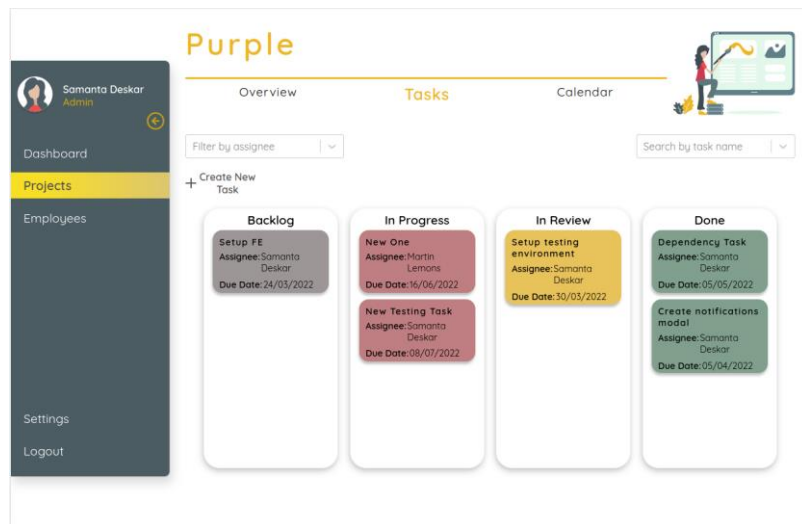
Purple

Samanta Deskar
Admin

Dashboard
Projects
Employees

Settings
Logout

Overview
Tasks
Calendar

Filter by assignee

Search by task name

+ Create New Task

Backlog

Setup FE
Assignee: Samanta Deskar
Due Date: 24/03/2022

In Progress

New One
Assignee: Martin Lemons
Due Date: 16/06/2022

New Testing Task
Assignee: Samanta Deskar
Due Date: 08/07/2022

In Review

Setup testing environment
Assignee: Samanta Deskar
Due Date: 30/03/2022

Done

Dependency Task
Assignee: Samanta Deskar
Due Date: 05/05/2022

Create notifications modal
Assignee: Samanta Deskar
Due Date: 05/04/2022